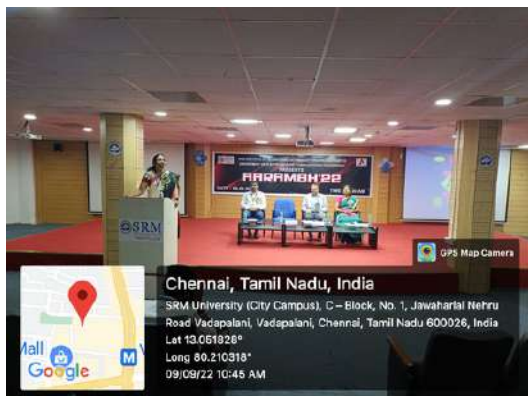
AARAMBH'22

SRM

GPS Map Camera

Chennai, Tamil Nadu, India

SRM University (City Campus), C – Block, No. 1, Jawaharlal Nehru Road Vadapalani, Vadapalani, Chennai, Tamil Nadu 600026, India

Lat 13.051828°

Long 80.210318°

09/09/22 10:45 AM

Mall

Google

M